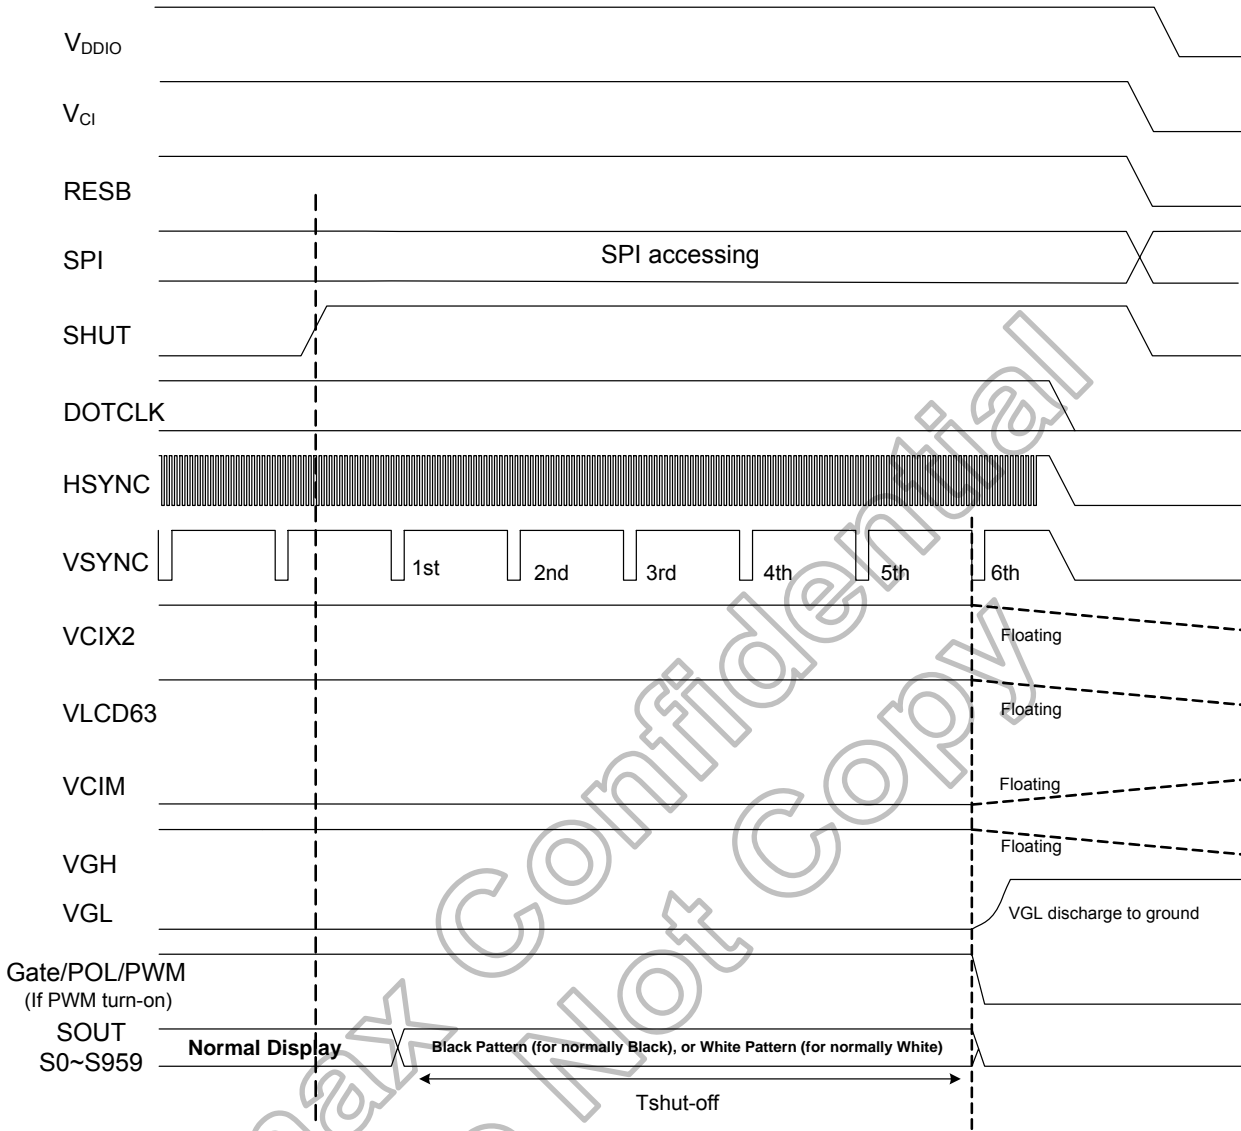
$V_{DDIO}$

$V_{CI}$

RESB

SPI

SPI accessing

SHUT

DOTCLK

HSYNC

VSYNC

1st

2nd

3rd

4th

5th

6th

VCIX2

Floating

VLCD63

Floating

VCIM

Floating

VGH

Floating

VGL

VGL discharge to ground

Gate/POL/PWM

(If PWM turn-on)

SOUT

S0~S959

Normal Display

Black Pattern (for normally Black), or White Pattern (for normally White)

Tshut-off

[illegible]ax Confidential Do Not Copy